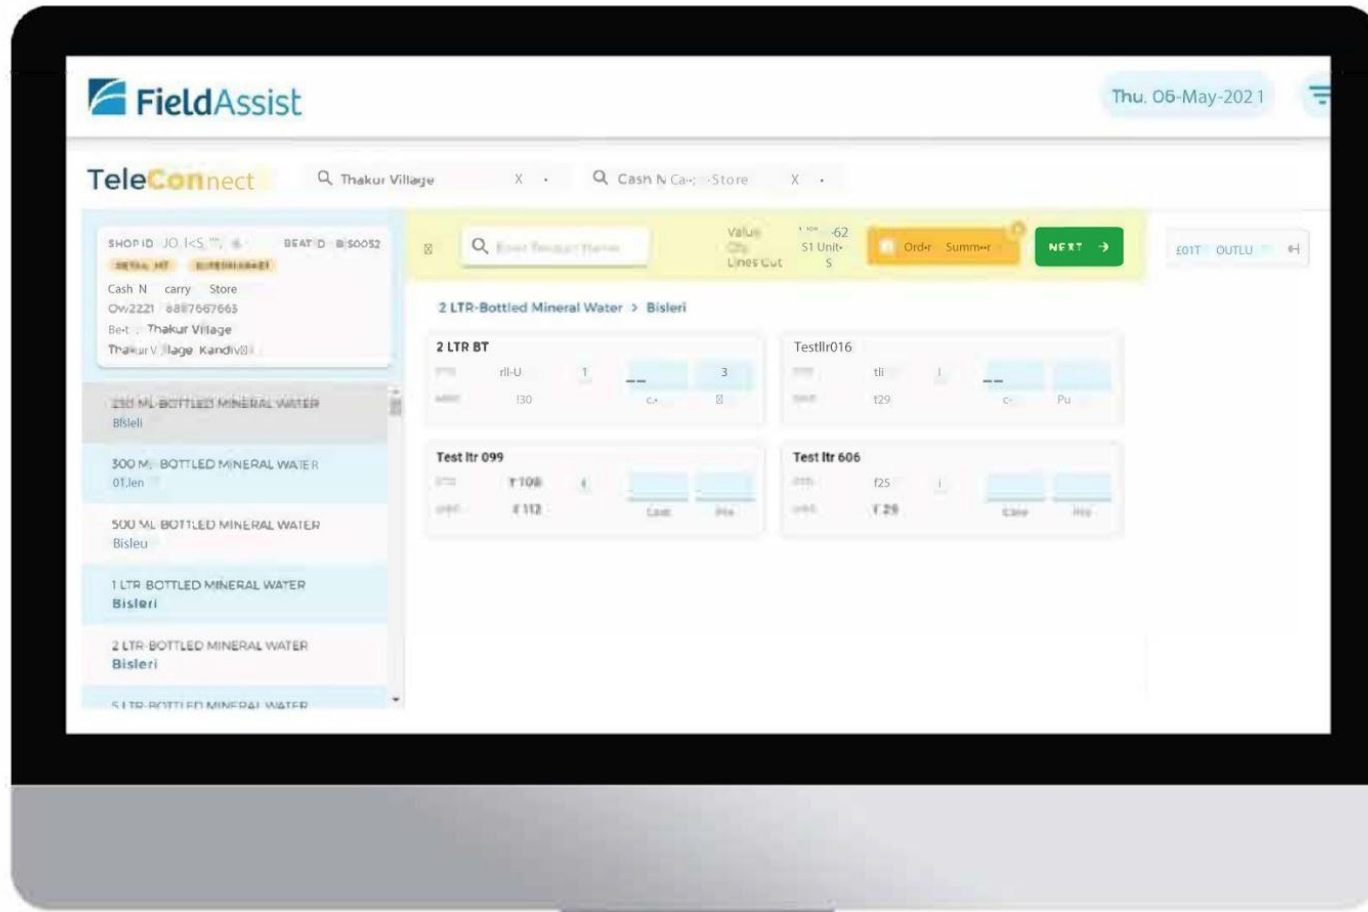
FieldAssist

Thu, 06-May-2021

TeleConnect

Thakur Village X

Cash N Ca-; -Store X

SHOP ID JO I<S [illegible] BEAT ID B S0052
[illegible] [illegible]
Cash N carry Store
Ow2221 8887667665
Beat Thakur Village
Thakur Village Kandivli

Value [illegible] 62
Qty 51 Unit
Lines Cut 5

Order Summary

NEXT

EDIT OUTLU

250 ML BOTTLED MINERAL WATER
Bisleri

300 ML BOTTLED MINERAL WATER
01.len

500 ML BOTTLED MINERAL WATER
Bisleu

1 LTR BOTTLED MINERAL WATER
Bisleri

2 LTR BOTTLED MINERAL WATER
Bisleri

5 LTR BOTTLED MINERAL WATER

2 LTR-Bottled Mineral Water > Bisleri

2 LTR BT
rll-U 1 3
130

Testllr016
tli
129 Pu

Test ltr 099
₹108
₹112
Case Pcs

Test ltr 606
₹25
₹29
Case Pcs